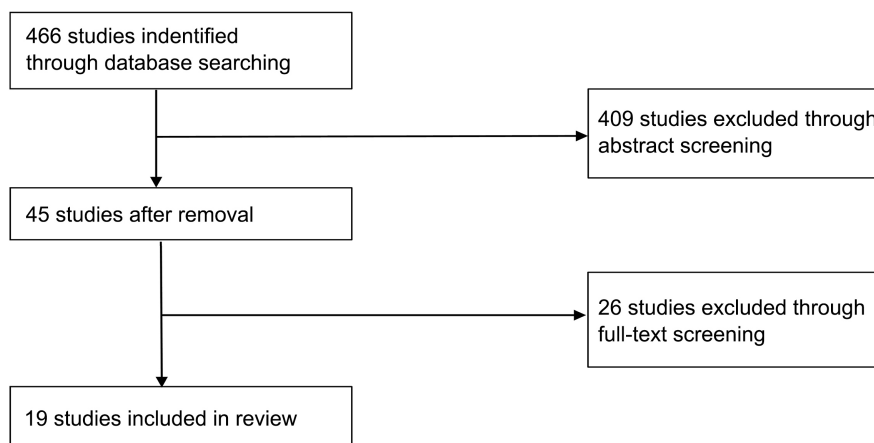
466 studies indentified through database searching

409 studies excluded through abstract screening

45 studies after removal

26 studies excluded through full-text screening

19 studies included in review